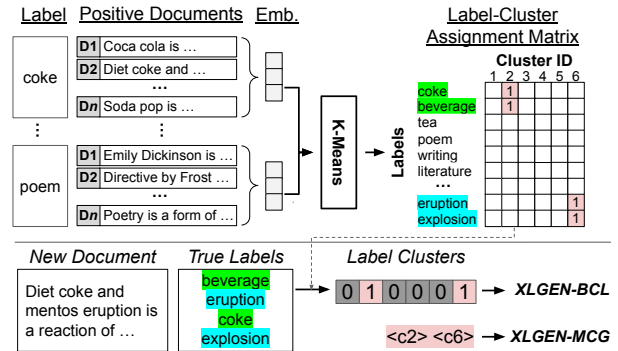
Label Positive Documents Emb.

Label-Cluster Assignment Matrix

coke

D1 Coca cola is …
D2 Diet coke and …
…
Dn Soda pop is …

⋮ ⋮

poem

D1 Emily Dickinson is …
D2 Directive by Frost …
…
Dn Poetry is a form of …

K-Means

Labels

Cluster ID
1 2 3 4 5 6

coke 1
beverage 1
tea
poem
writing
literature
…
eruption 1
explosion 1

New Document

Diet coke and mentos eruption is a reaction of …

True Labels

beverage
eruption
coke
explosion

Label Clusters

0 1 0 0 0 1 → XLGEN-BCL

<c2> <c6> → XLGEN-MCG